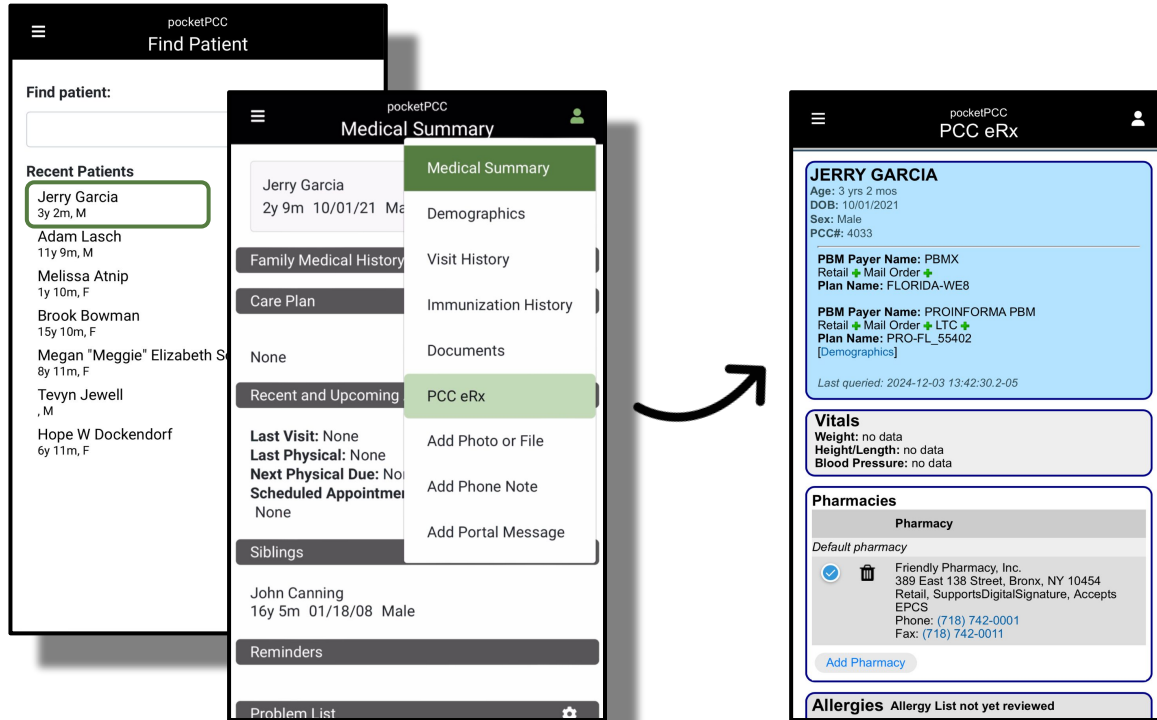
pocketPCC
Find Patient

Find patient:

Recent Patients
Jerry Garcia
3y 2m, M
Adam Lasch
11y 9m, M
Melissa Atnip
1y 10m, F
Brook Bowman
15y 10m, F
Megan "Meggie" Elizabeth S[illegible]
8y 11m, F
Tevyn Jewell
, M
Hope W Dockendorf
6y 11m, F

pocketPCC
Medical Summary

Jerry Garcia
2y 9m 10/01/21 Ma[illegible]

Family Medical History
Care Plan

None

Recent and Upcoming

Last Visit: None
Last Physical: None
Next Physical Due: No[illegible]
Scheduled Appointme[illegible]
None

Siblings

John Canning
16y 5m 01/18/08 Male

Reminders

Problem List

Medical Summary
Demographics
Visit History
Immunization History
Documents
PCC eRx
Add Photo or File
Add Phone Note
Add Portal Message

pocketPCC
PCC eRx

JERRY GARCIA
Age: 3 yrs 2 mos
DOB: 10/01/2021
Sex: Male
PCC#: 4033

PBM Payer Name: PBMX
Retail + Mail Order +
Plan Name: FLORIDA-WE8

PBM Payer Name: PROINFORMA PBM
Retail + Mail Order + LTC +
Plan Name: PRO-FL_55402
[Demographics]

Last queried: 2024-12-03 13:42:30.2-05

Vitals
Weight: no data
Height/Length: no data
Blood Pressure: no data

Pharmacies
Pharmacy
Default pharmacy
Friendly Pharmacy, Inc.
389 East 138 Street, Bronx, NY 10454
Retail, SupportsDigitalSignature, Accepts EPCS
Phone: (718) 742-0001
Fax: (718) 742-0011
Add Pharmacy

Allergies Allergy List not yet reviewed